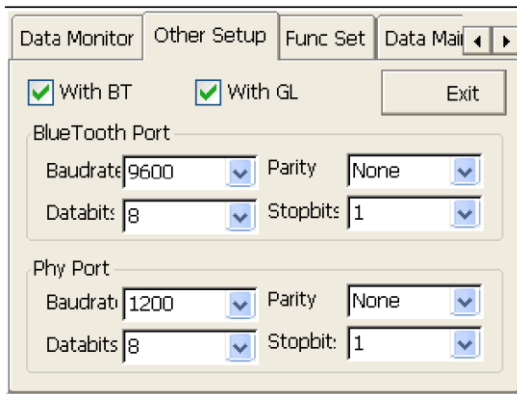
Data Monitor | Other Setup | Func Set | Data Mai

With BT

With GL

Exit

BlueTooth Port

Baudrate 9600

Parity None

Databits 8

Stopbits 1

Phy Port

Baudrat 1200

Parity None

Databits 8

Stopbit 1